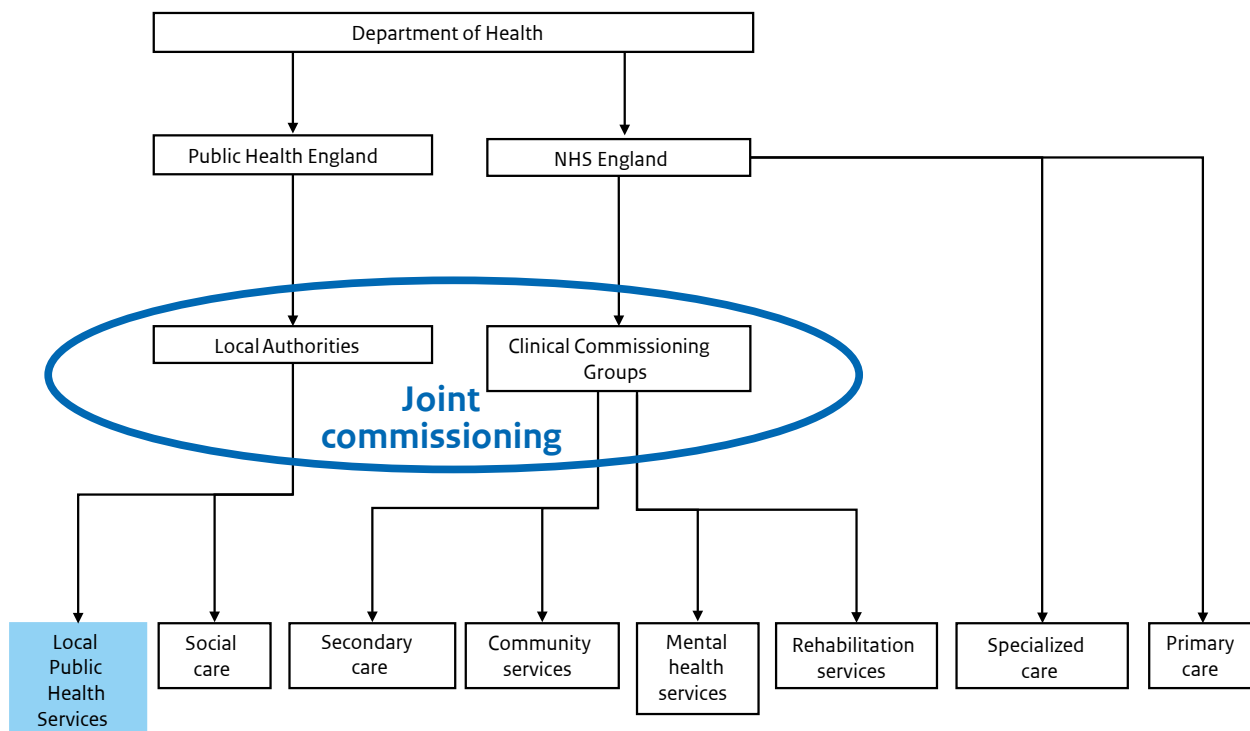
Department of Health

Public Health England

NHS England

Local Authorities

Clinical Commissioning Groups

Joint commissioning

Local Public Health Services

Social care

Secondary care

Community services

Mental health services

Rehabilitation services

Specialized care

Primary care